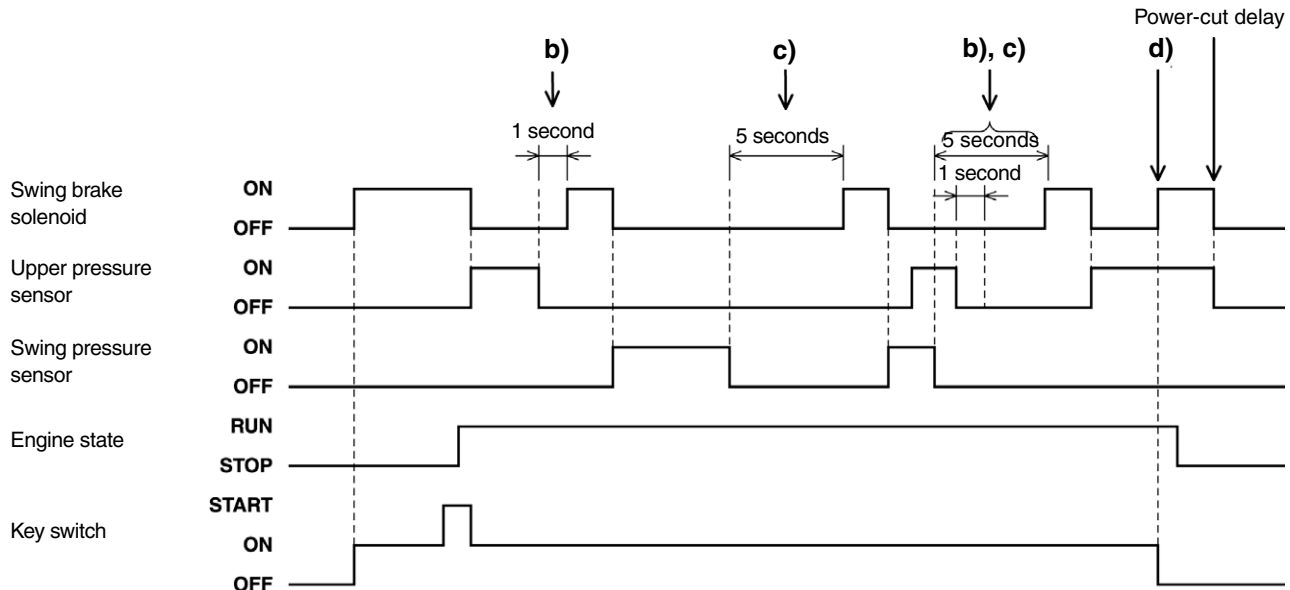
Power-cut delay

b)

c)

b), c)

d)

1 second

5 seconds

5 seconds

1 second

Swing brake solenoid

ON

OFF

Upper pressure sensor

ON

OFF

Swing pressure sensor

ON

OFF

Engine state

RUN

STOP

Key switch

START

ON

OFF